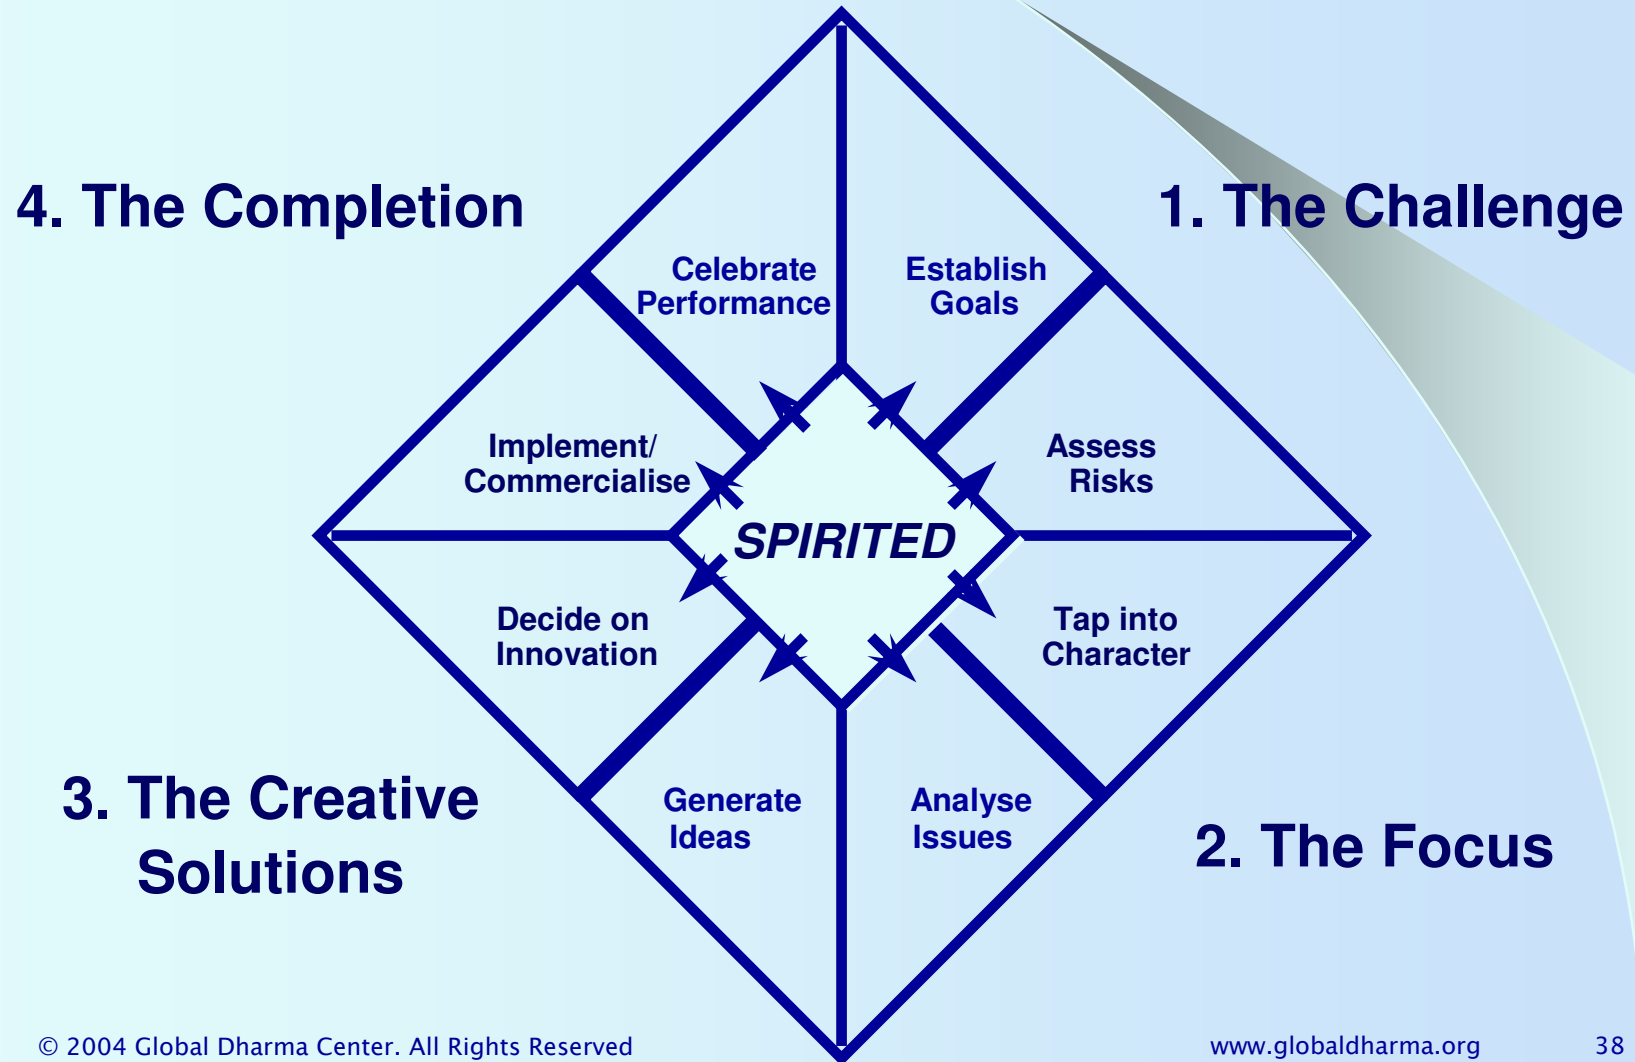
4. The Completion

1. The Challenge

Celebrate Performance

Establish Goals

Implement/ Commercialise

Assess Risks

SPIRITED

Decide on Innovation

Tap into Character

Generate Ideas

Analyse Issues

3. The Creative Solutions

2. The Focus

© 2004 Global Dharma Center. All Rights Reserved

www.globaldharma.org

38